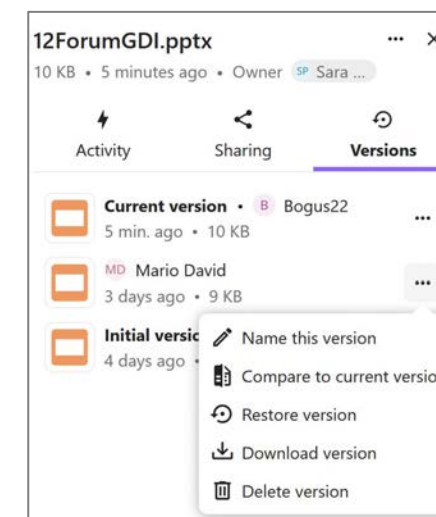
12ForumGDI.pptx ··· ×

10 KB • 5 minutes ago • Owner SP Sara ...

Activity

Sharing

Versions

Current version • B Bogus22 ···

5 min. ago • 10 KB

MD Mario David

3 days ago • 9 KB ···

Initial versic

4 days ago •

Name this version

Compare to current versio

Restore version

Download version

Delete version